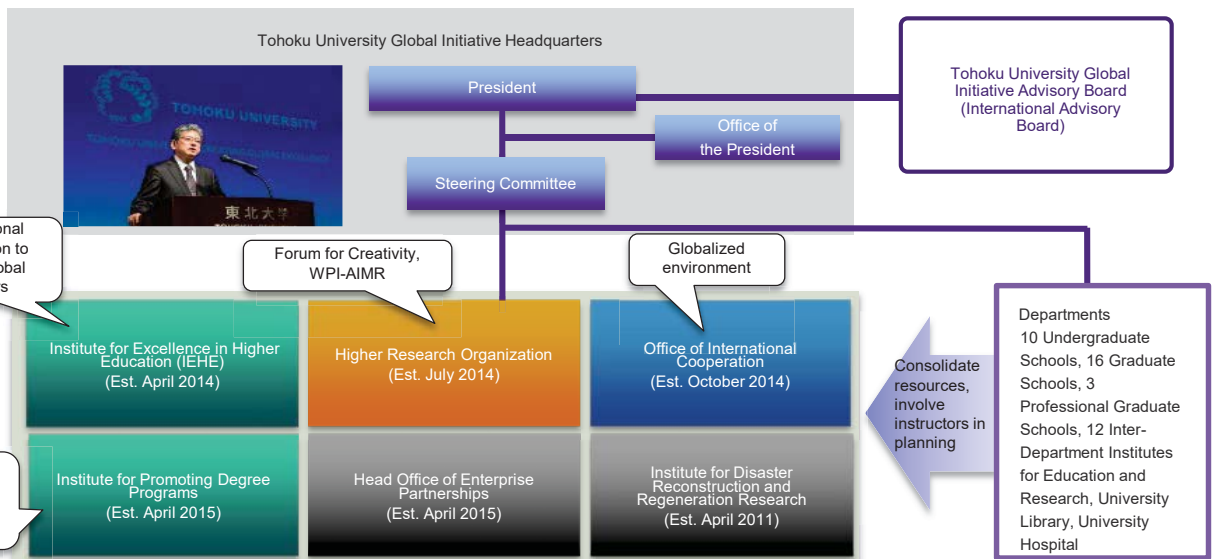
Tohoku University Global Initiative Headquarters

TOHOKU UNIVERSITY

東北大学

President

Office of the President

Steering Committee

Tohoku University Global Initiative Advisory Board (International Advisory Board)

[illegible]onal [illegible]on to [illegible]obal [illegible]s

Forum for Creativity, WPI-AIMR

Globalized environment

Institute for Excellence in Higher Education (IEHE) (Est. April 2014)

Higher Research Organization (Est. July 2014)

Office of International Cooperation (Est. October 2014)

Consolidate resources, involve instructors in planning

Departments
10 Undergraduate Schools, 16 Graduate Schools, 3 Professional Graduate Schools, 12 Inter-Department Institutes for Education and Research, University Library, University Hospital

Institute for Promoting Degree Programs (Est. April 2015)

Head Office of Enterprise Partnerships (Est. April 2015)

Institute for Disaster Reconstruction and Regeneration Research (Est. April 2011)